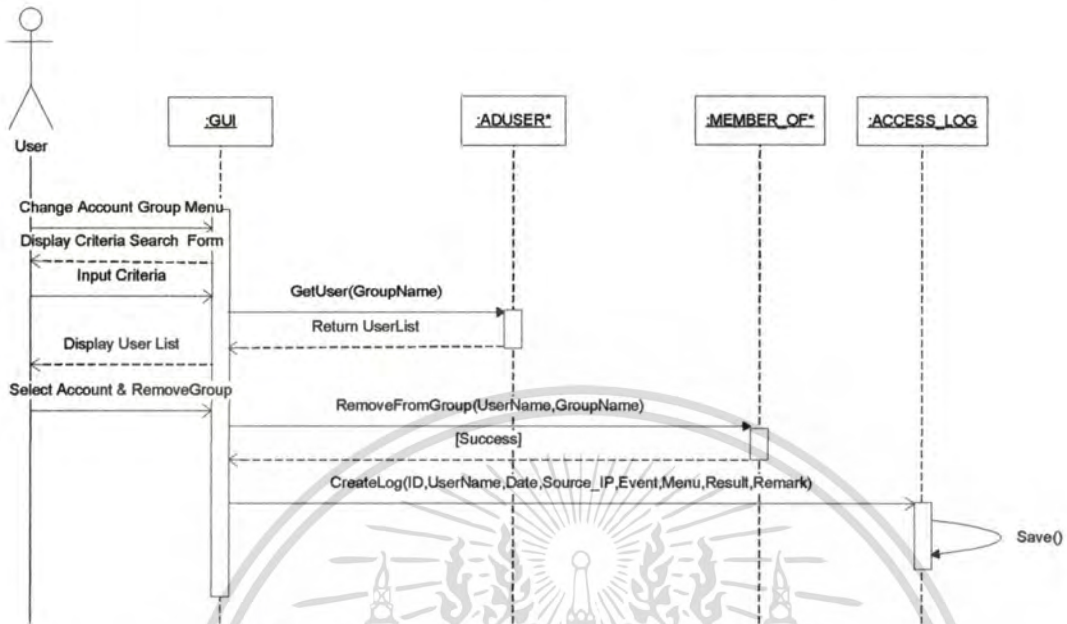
User

:GUI

:ADUSER*

:MEMBER_OF*

:ACCESS_LOG

Change Account Group Menu

Display Criteria Search Form

Input Criteria

GetUser(GroupName)

Return UserList

Display User List

Select Account & RemoveGroup

RemoveFromGroup(UserName,GroupName)

[Success]

CreateLog(ID,UserName,Date,Source_IP,Event,Menu,Result,Remark)

Save()